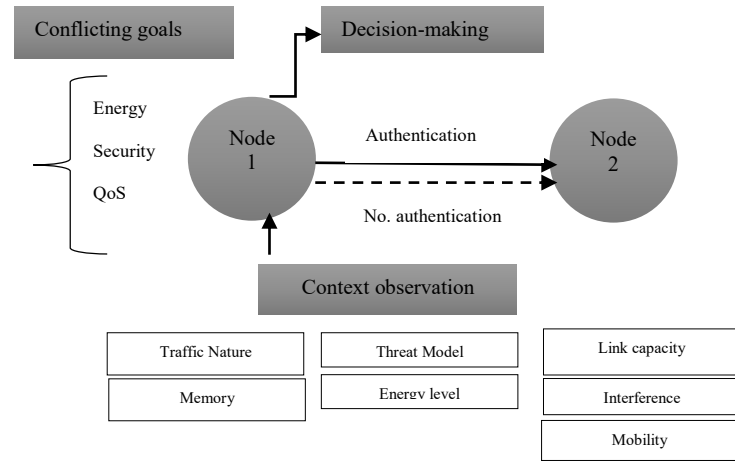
Conflicting goals

Decision-making

Energy

Security

QoS

Node 1

Authentication

Node 2

No. authentication

Context observation

Traffic Nature

Threat Model

Link capacity

Memory

Energy level

Interference

Mobility